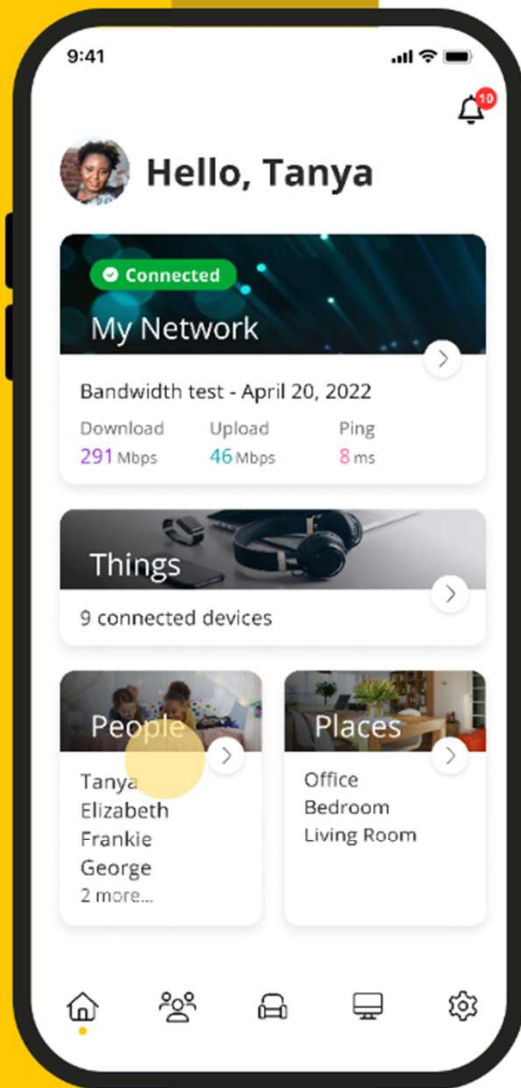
9:41

10

Hello, Tanya

Connected

My Network

Bandwidth test - April 20, 2022

Download
291 Mbps

Upload
46 Mbps

Ping
8 ms

Things

9 connected devices

People

Tanya
Elizabeth
Frankie
George
2 more...

Places

Office
Bedroom
Living Room